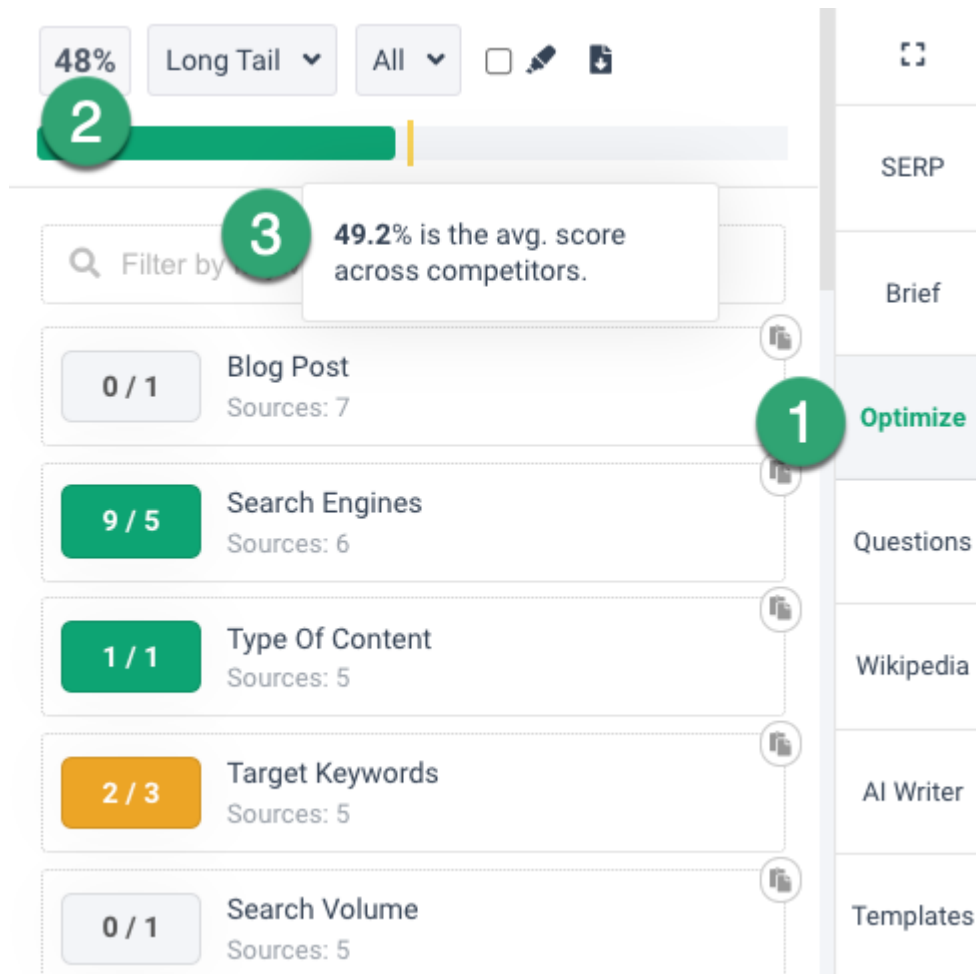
48%

Long Tail

All

2

3

49.2% is the avg. score across competitors.

Filter by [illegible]

0 / 1

Blog Post

Sources: 7

9 / 5

Search Engines

Sources: 6

1 / 1

Type Of Content

Sources: 5

2 / 3

Target Keywords

Sources: 5

0 / 1

Search Volume

Sources: 5

SERP

Brief

1

Optimize

Questions

Wikipedia

AI Writer

Templates